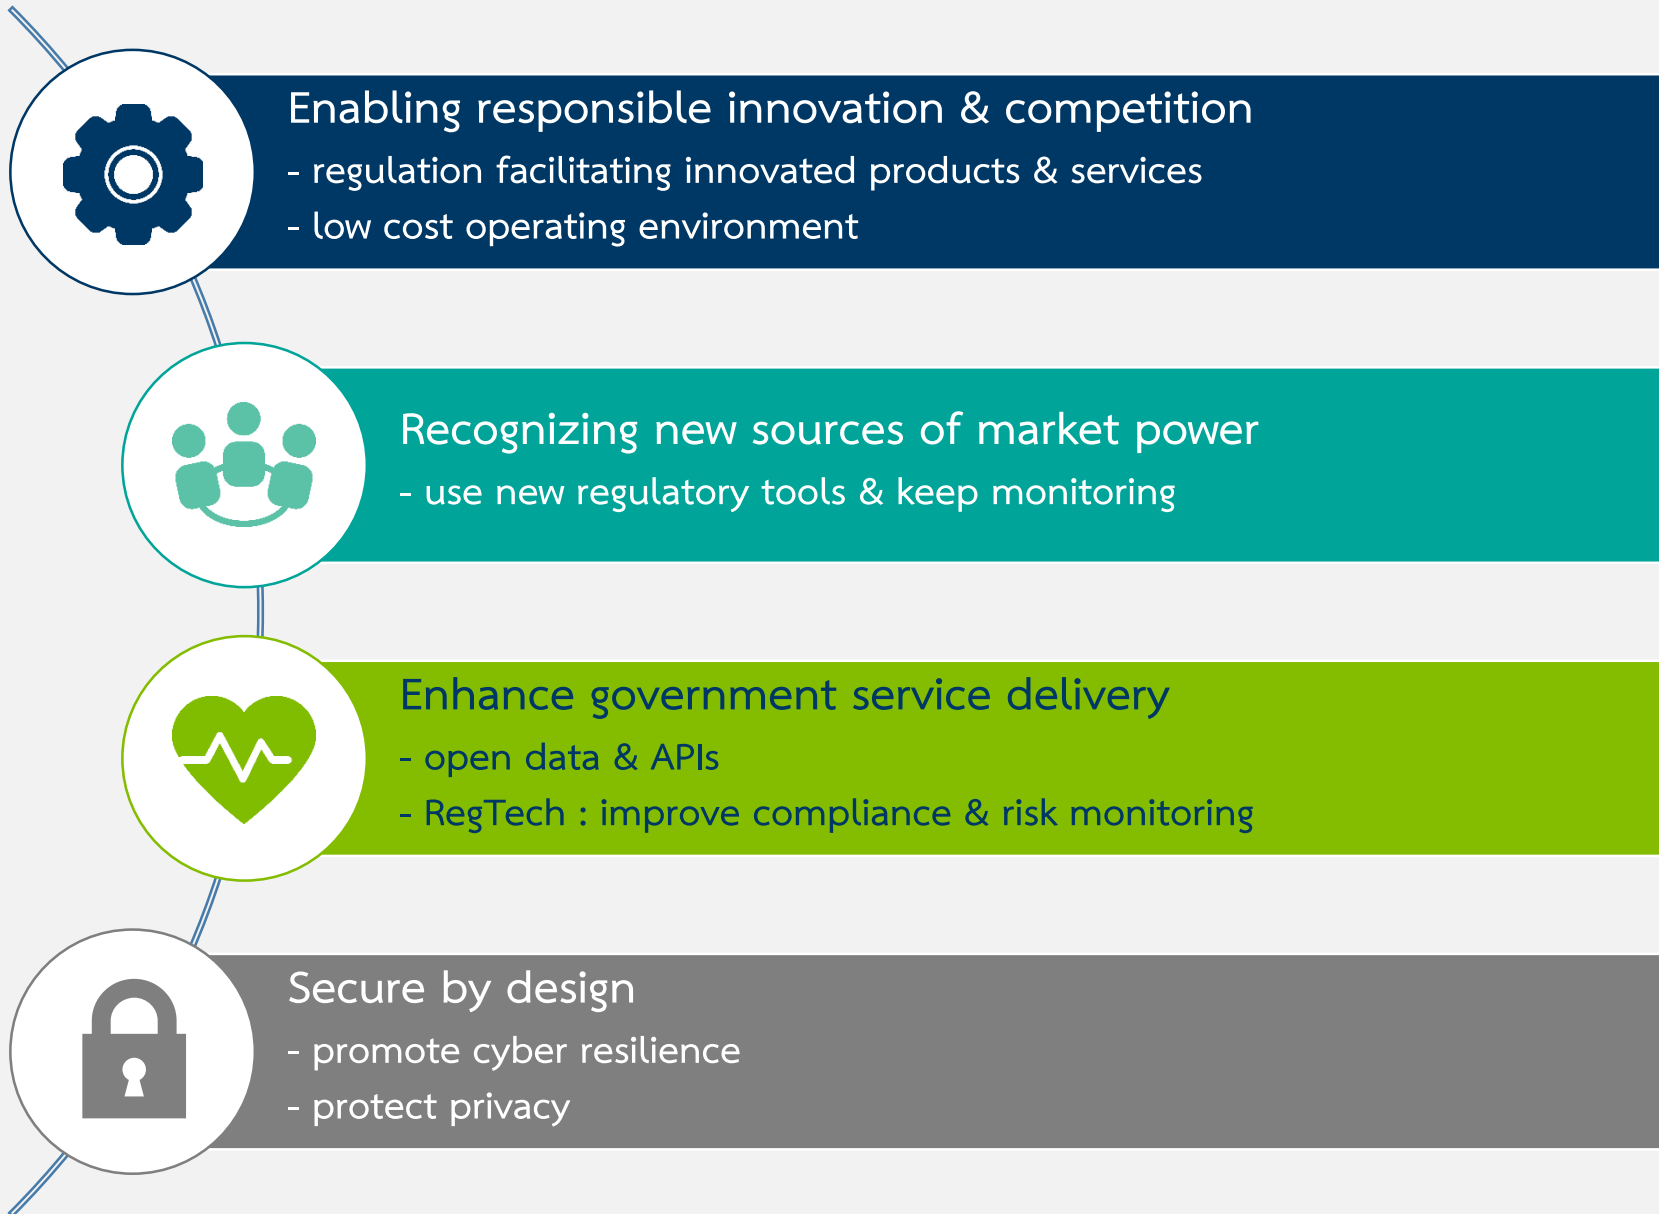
Enabling responsible innovation & competition
- regulation facilitating innovated products & services
- low cost operating environment

Recognizing new sources of market power
- use new regulatory tools & keep monitoring

Enhance government service delivery
- open data & APIs
- RegTech : improve compliance & risk monitoring

Secure by design
- promote cyber resilience
- protect privacy